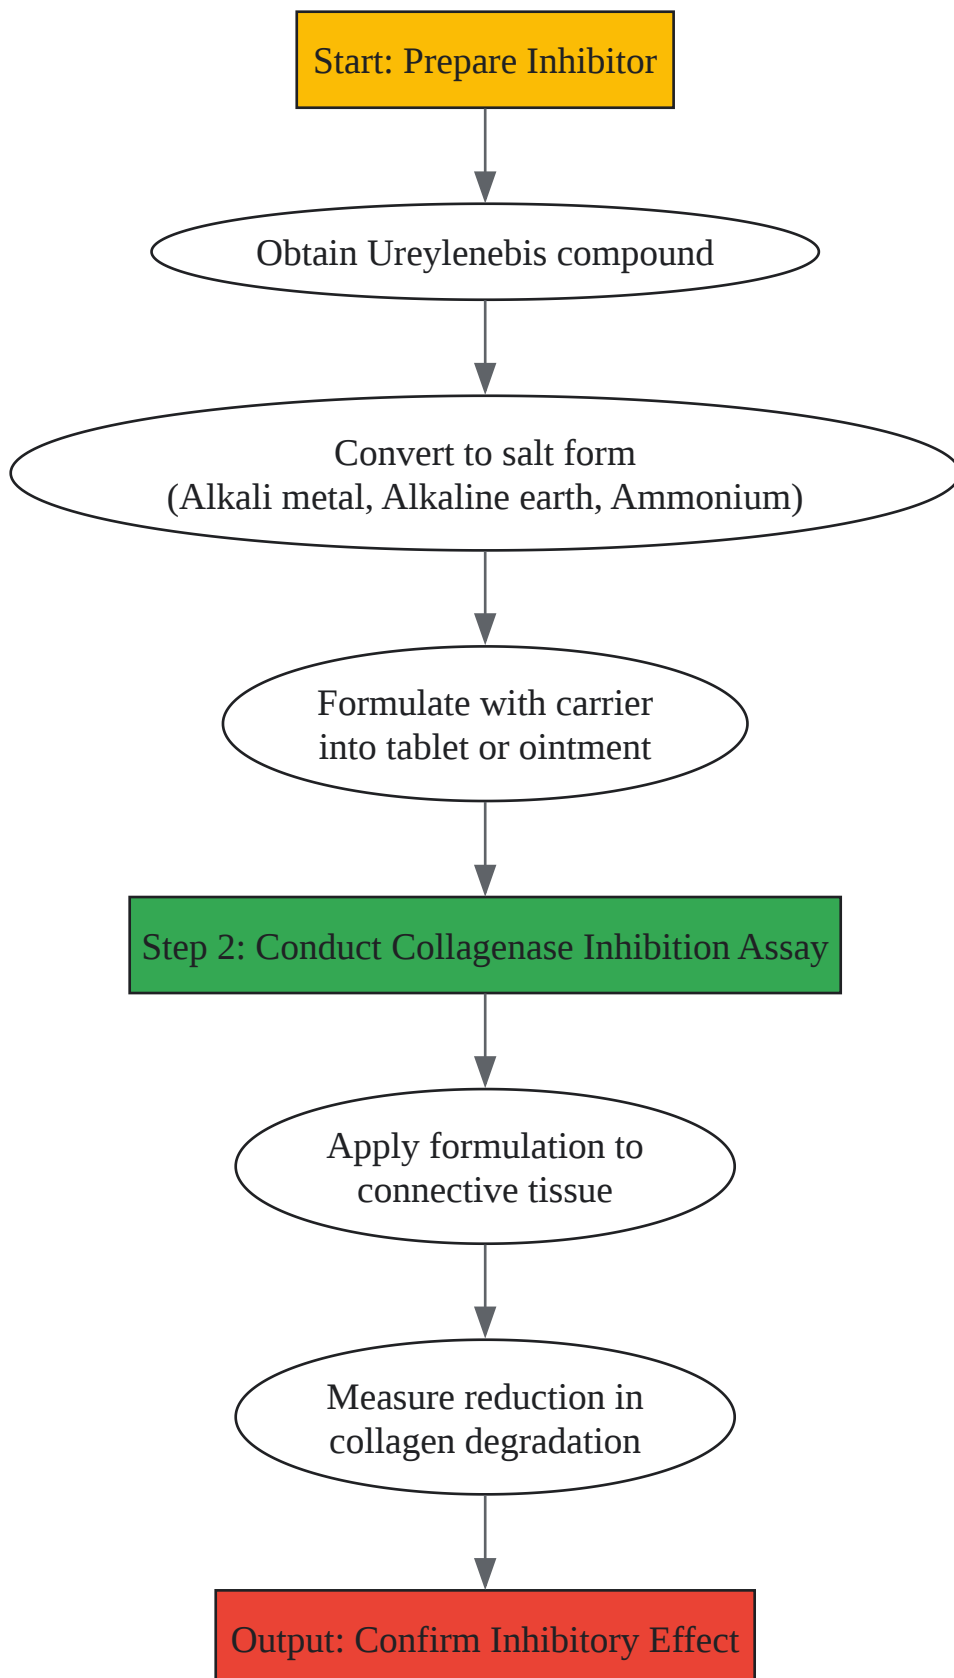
Start: Prepare Inhibitor

Obtain Ureylenebis compound

Convert to salt form
(Alkali metal, Alkaline earth, Ammonium)

Formulate with carrier
into tablet or ointment

Step 2: Conduct Collagenase Inhibition Assay

Apply formulation to
connective tissue

Measure reduction in
collagen degradation

Output: Confirm Inhibitory Effect